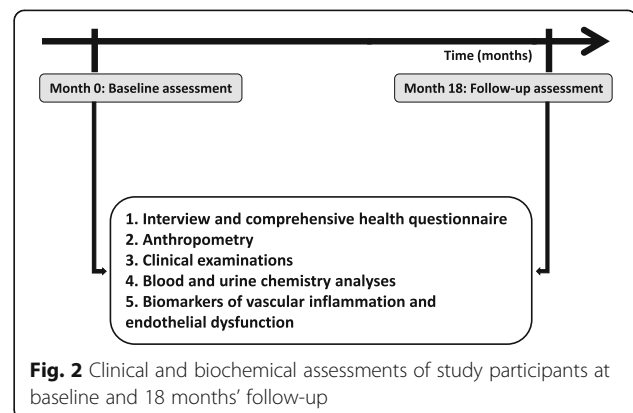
Time (months)

Month 0: Baseline assessment

Month 18: Follow-up assessment

1. Interview and comprehensive health questionnaire
2. Anthropometry
3. Clinical examinations
4. Blood and urine chemistry analyses
5. Biomarkers of vascular inflammation and endothelial dysfunction

**Fig. 2** Clinical and biochemical assessments of study participants at baseline and 18 months' follow-up